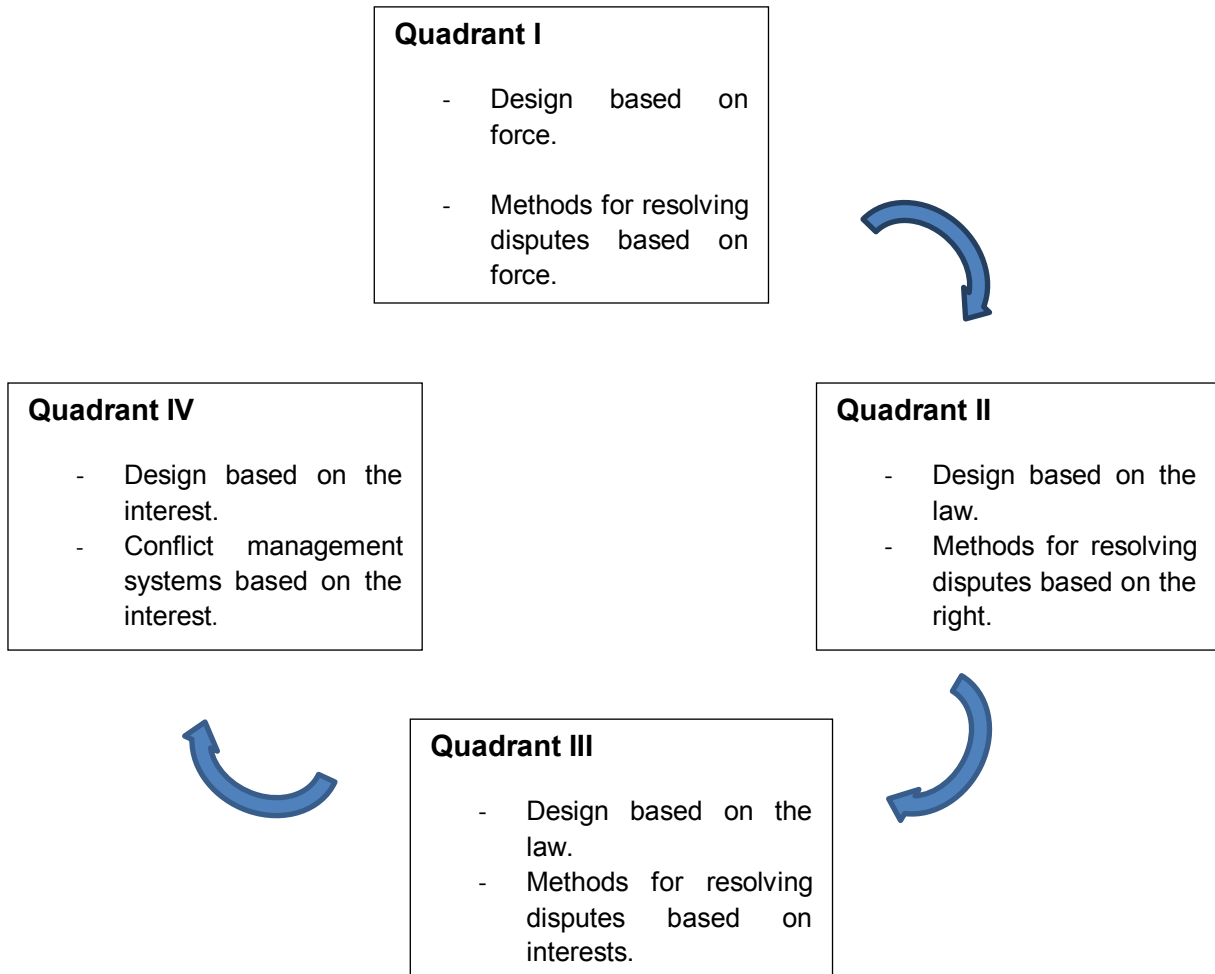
**Quadrant I**

- Design based on force.

- Methods for resolving disputes based on force.

**Quadrant IV**

- Design based on the interest.
- Conflict management systems based on the interest.

**Quadrant II**

- Design based on the law.
- Methods for resolving disputes based on the right.

**Quadrant III**

- Design based on the law.
- Methods for resolving disputes based on interests.